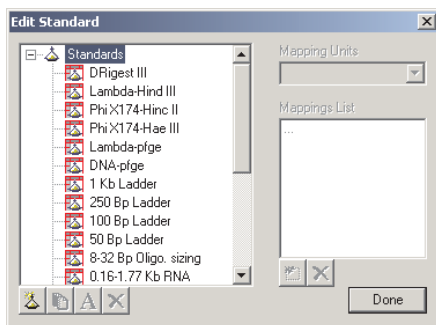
Edit Standard

Standards
DRigest III
Lambda-Hind III
Phi X174-Hinc II
Phi X174-Hae III
Lambda-pfge
DNA-pfge
1 Kb Ladder
250 Bp Ladder
100 Bp Ladder
50 Bp Ladder
8-32 Bp Oligo. sizing
0.16-1.77 Kb RNA

Mapping Units

Mappings List
...

Done